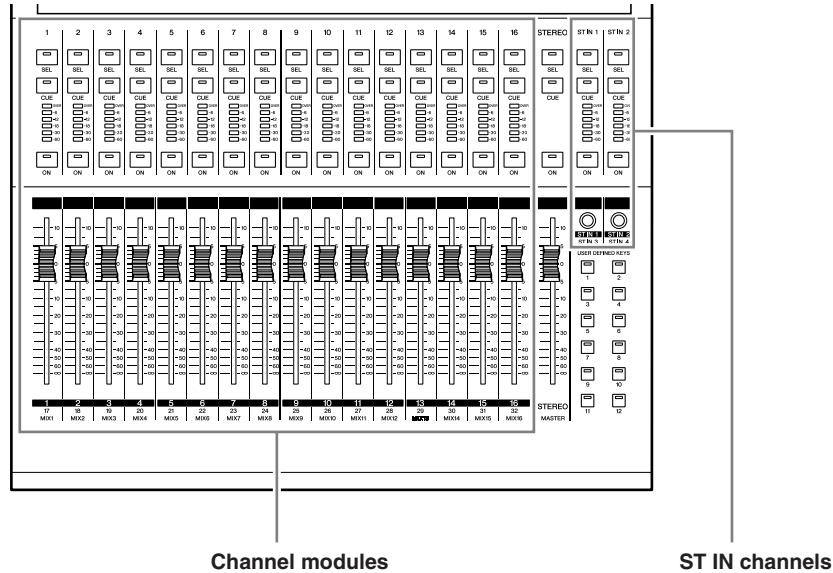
1 2 3 4 5 6 7 8 9 10 11 12 13 14 15 16 STEREO ST IN 1 ST IN 2

SEL SEL SEL SEL SEL SEL SEL SEL SEL SEL SEL SEL SEL SEL SEL SEL SEL SEL SEL

CUE CUE CUE CUE CUE CUE CUE CUE CUE CUE CUE CUE CUE CUE CUE CUE CUE CUE CUE

ON ON ON ON ON ON ON ON ON ON ON ON ON ON ON ON ON ON ON

ST IN 1
ST IN 3
ST IN 2
ST IN 4

USER DEFINED KEYS
1 2 3 4 5 6 7 8 9 10 11 12

10 5 0 5 10 20 30 40 50 60 ∞

1 17 MIX1
2 18 MIX2
3 19 MIX3
4 20 MIX4
5 21 MIX5
6 22 MIX6
7 23 MIX7
8 24 MIX8
9 25 MIX9
10 26 MIX10
11 27 MIX11
12 28 MIX12
13 29 MIX13
14 30 MIX14
15 31 MIX15
16 32 MIX16
STEREO MASTER

Channel modules

ST IN channels